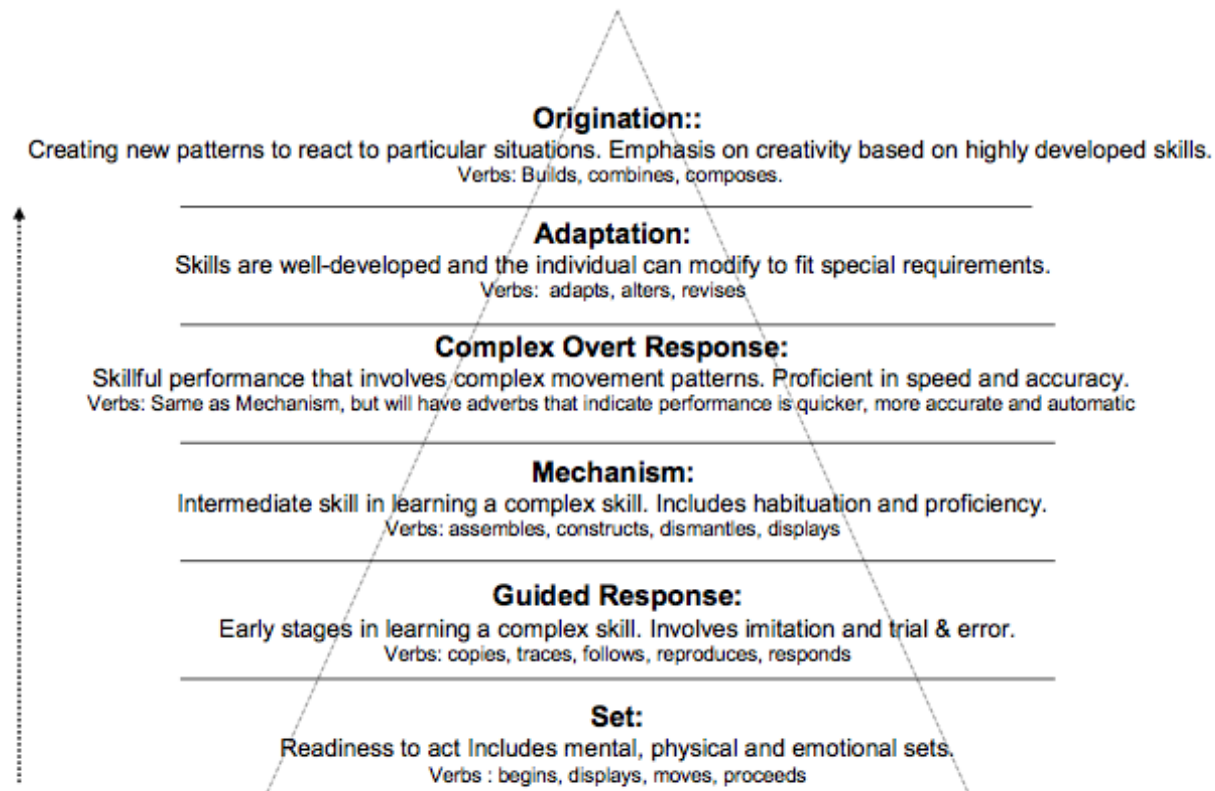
Origination::
Creating new patterns to react to particular situations. Emphasis on creativity based on highly developed skills.
Verbs: Builds, combines, composes.

Adaptation:
Skills are well-developed and the individual can modify to fit special requirements.
Verbs: adapts, alters, revises

Complex Overt Response:
Skillful performance that involves complex movement patterns. Proficient in speed and accuracy.
Verbs: Same as Mechanism, but will have adverbs that indicate performance is quicker, more accurate and automatic

Mechanism:
Intermediate skill in learning a complex skill. Includes habituation and proficiency.
Verbs: assembles, constructs, dismantles, displays

Guided Response:
Early stages in learning a complex skill. Involves imitation and trial & error.
Verbs: copies, traces, follows, reproduces, responds

Set:
Readiness to act Includes mental, physical and emotional sets.
Verbs : begins, displays, moves, proceeds